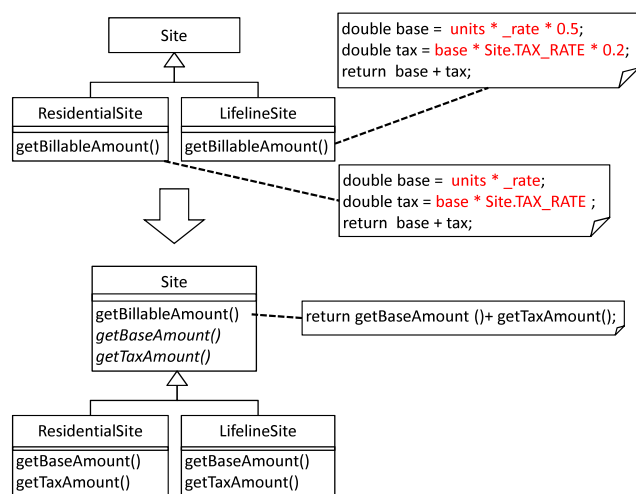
Site

ResidentialSite

getBillableAmount()

LifelineSite

getBillableAmount()

double base = units * _rate * 0.5;
double tax = base * Site.TAX_RATE * 0.2;
return base + tax;

double base = units * _rate;
double tax = base * Site.TAX_RATE ;
return base + tax;

Site

getBillableAmount()
*getBaseAmount()*
*getTaxAmount()*

return getBaseAmount ()+ getTaxAmount();

ResidentialSite

getBaseAmount()
getTaxAmount()

LifelineSite

getBaseAmount()
getTaxAmount()